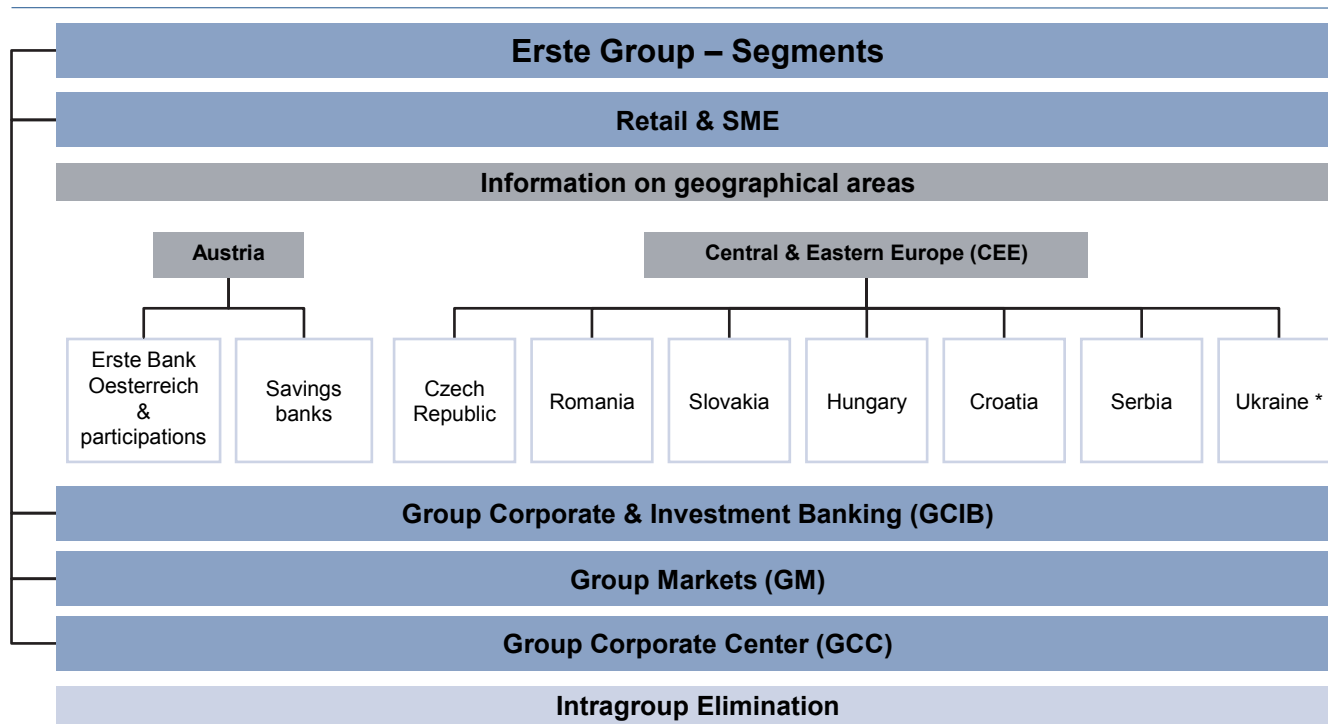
Erste Group – Segments

Retail & SME

Information on geographical areas

Austria

Central & Eastern Europe (CEE)

Erste Bank Oesterreich & participations

Savings banks

Czech Republic

Romania

Slovakia

Hungary

Croatia

Serbia

Ukraine *

Group Corporate & Investment Banking (GCIB)

Group Markets (GM)

Group Corporate Center (GCC)

Intragroup Elimination